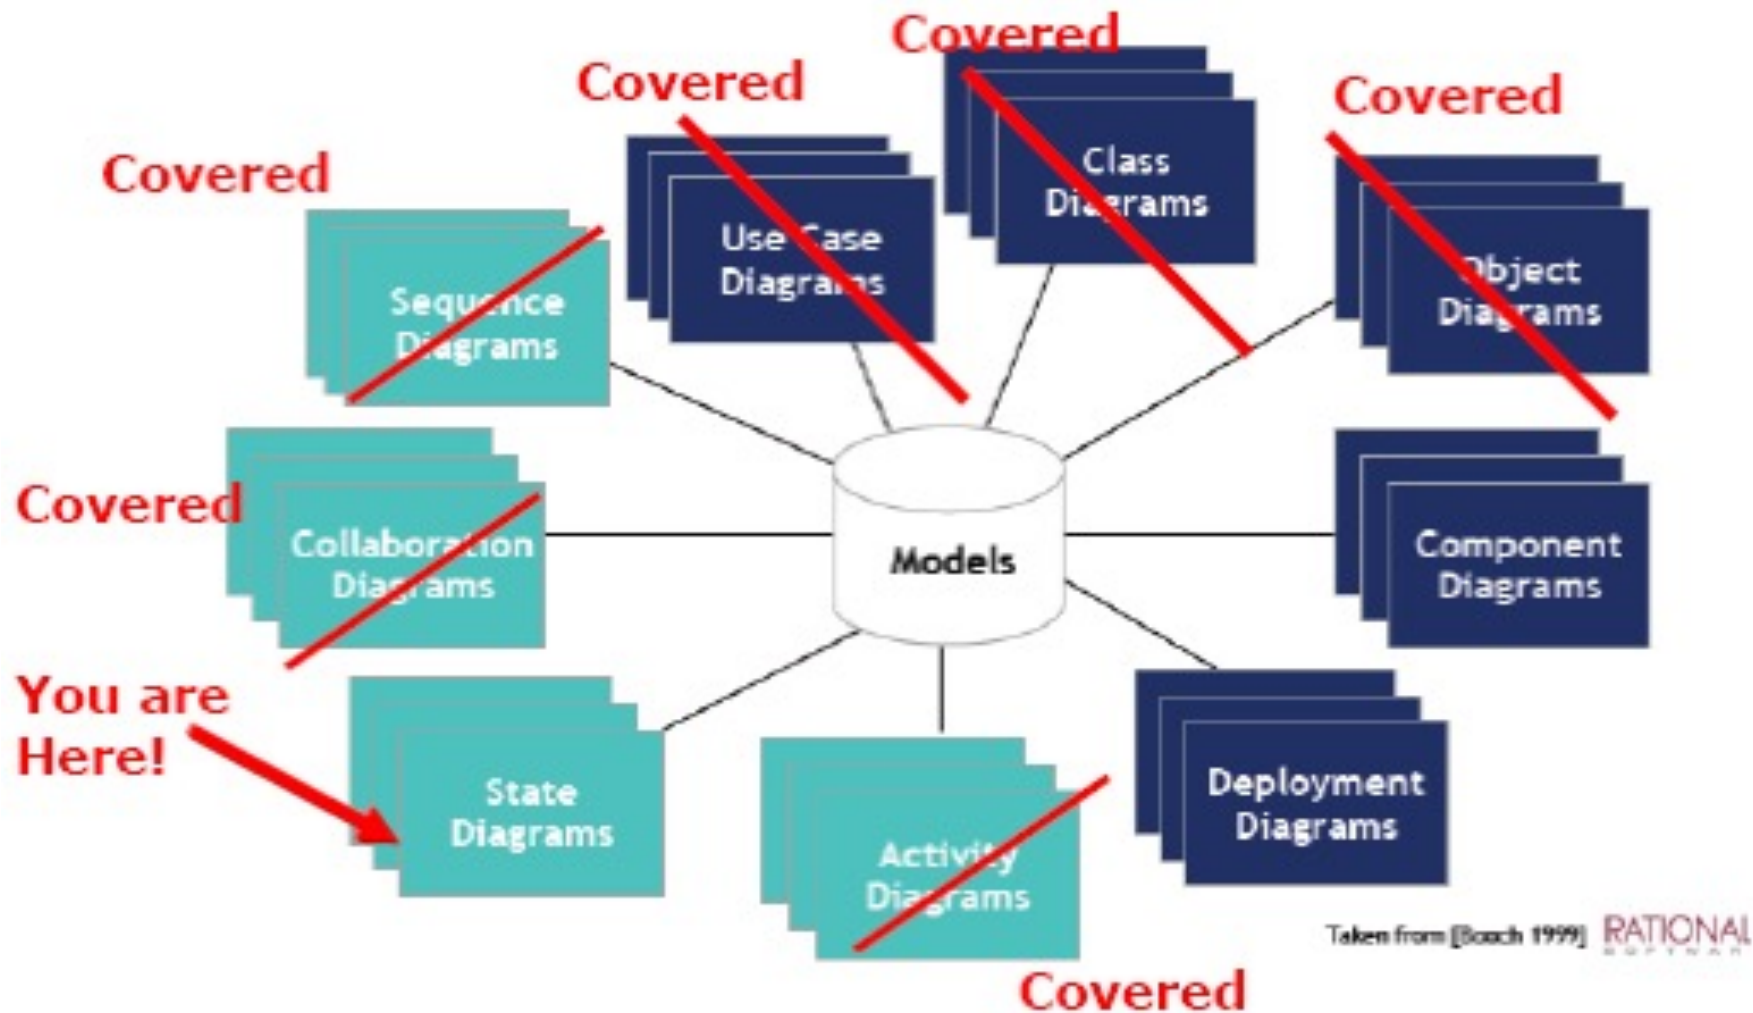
Covered

Covered

Covered

Covered

Use Case Diagrams

Class Diagrams

Object Diagrams

Sequence Diagrams

Covered

Collaboration Diagrams

Models

Component Diagrams

You are Here!

State Diagrams

Activity Diagrams

Deployment Diagrams

Taken from [Booch 1999] RATIONAL

Covered